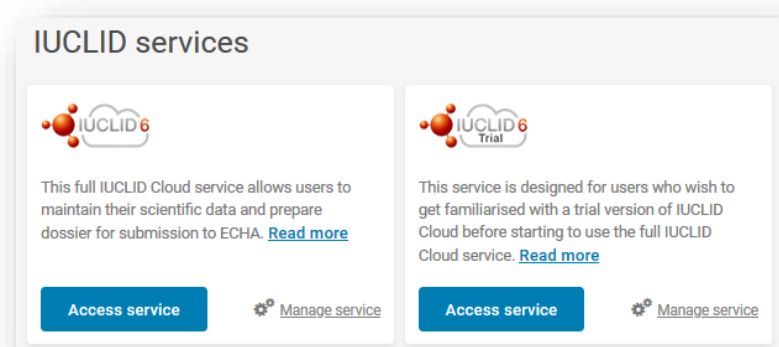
IUCLID services

IUCLID 6

This full IUCLID Cloud service allows users to maintain their scientific data and prepare dossier for submission to ECHA. Read more

Access service

Manage service

IUCLID 6 Trial

This service is designed for users who wish to get familiarised with a trial version of IUCLID Cloud before starting to use the full IUCLID Cloud service. Read more

Access service

Manage service